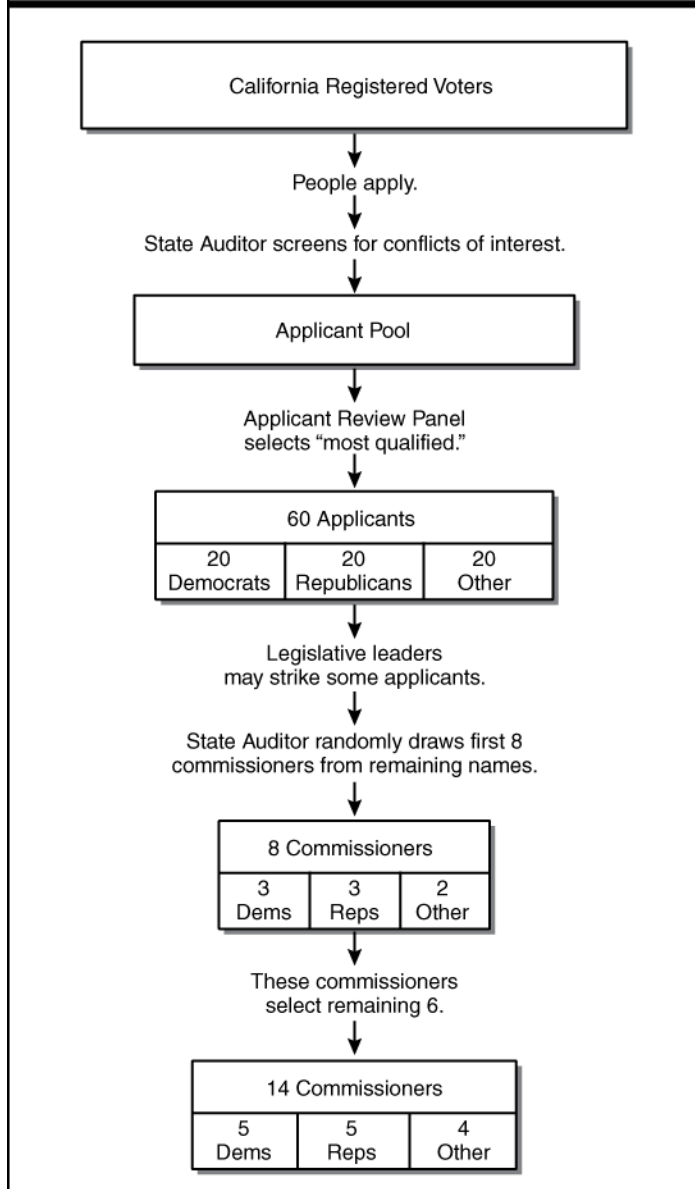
California Registered Voters

People apply.

State Auditor screens for conflicts of interest.

Applicant Pool

Applicant Review Panel selects "most qualified."

| 60 Applicants | | |
|---|---|---|
| 20 Democrats | 20 Republicans | 20 Other |

Legislative leaders may strike some applicants.

State Auditor randomly draws first 8 commissioners from remaining names.

| 8 Commissioners | | |
|---|---|---|
| 3 Dems | 3 Reps | 2 Other |

These commissioners select remaining 6.

| 14 Commissioners | | |
|---|---|---|
| 5 Dems | 5 Reps | 4 Other |